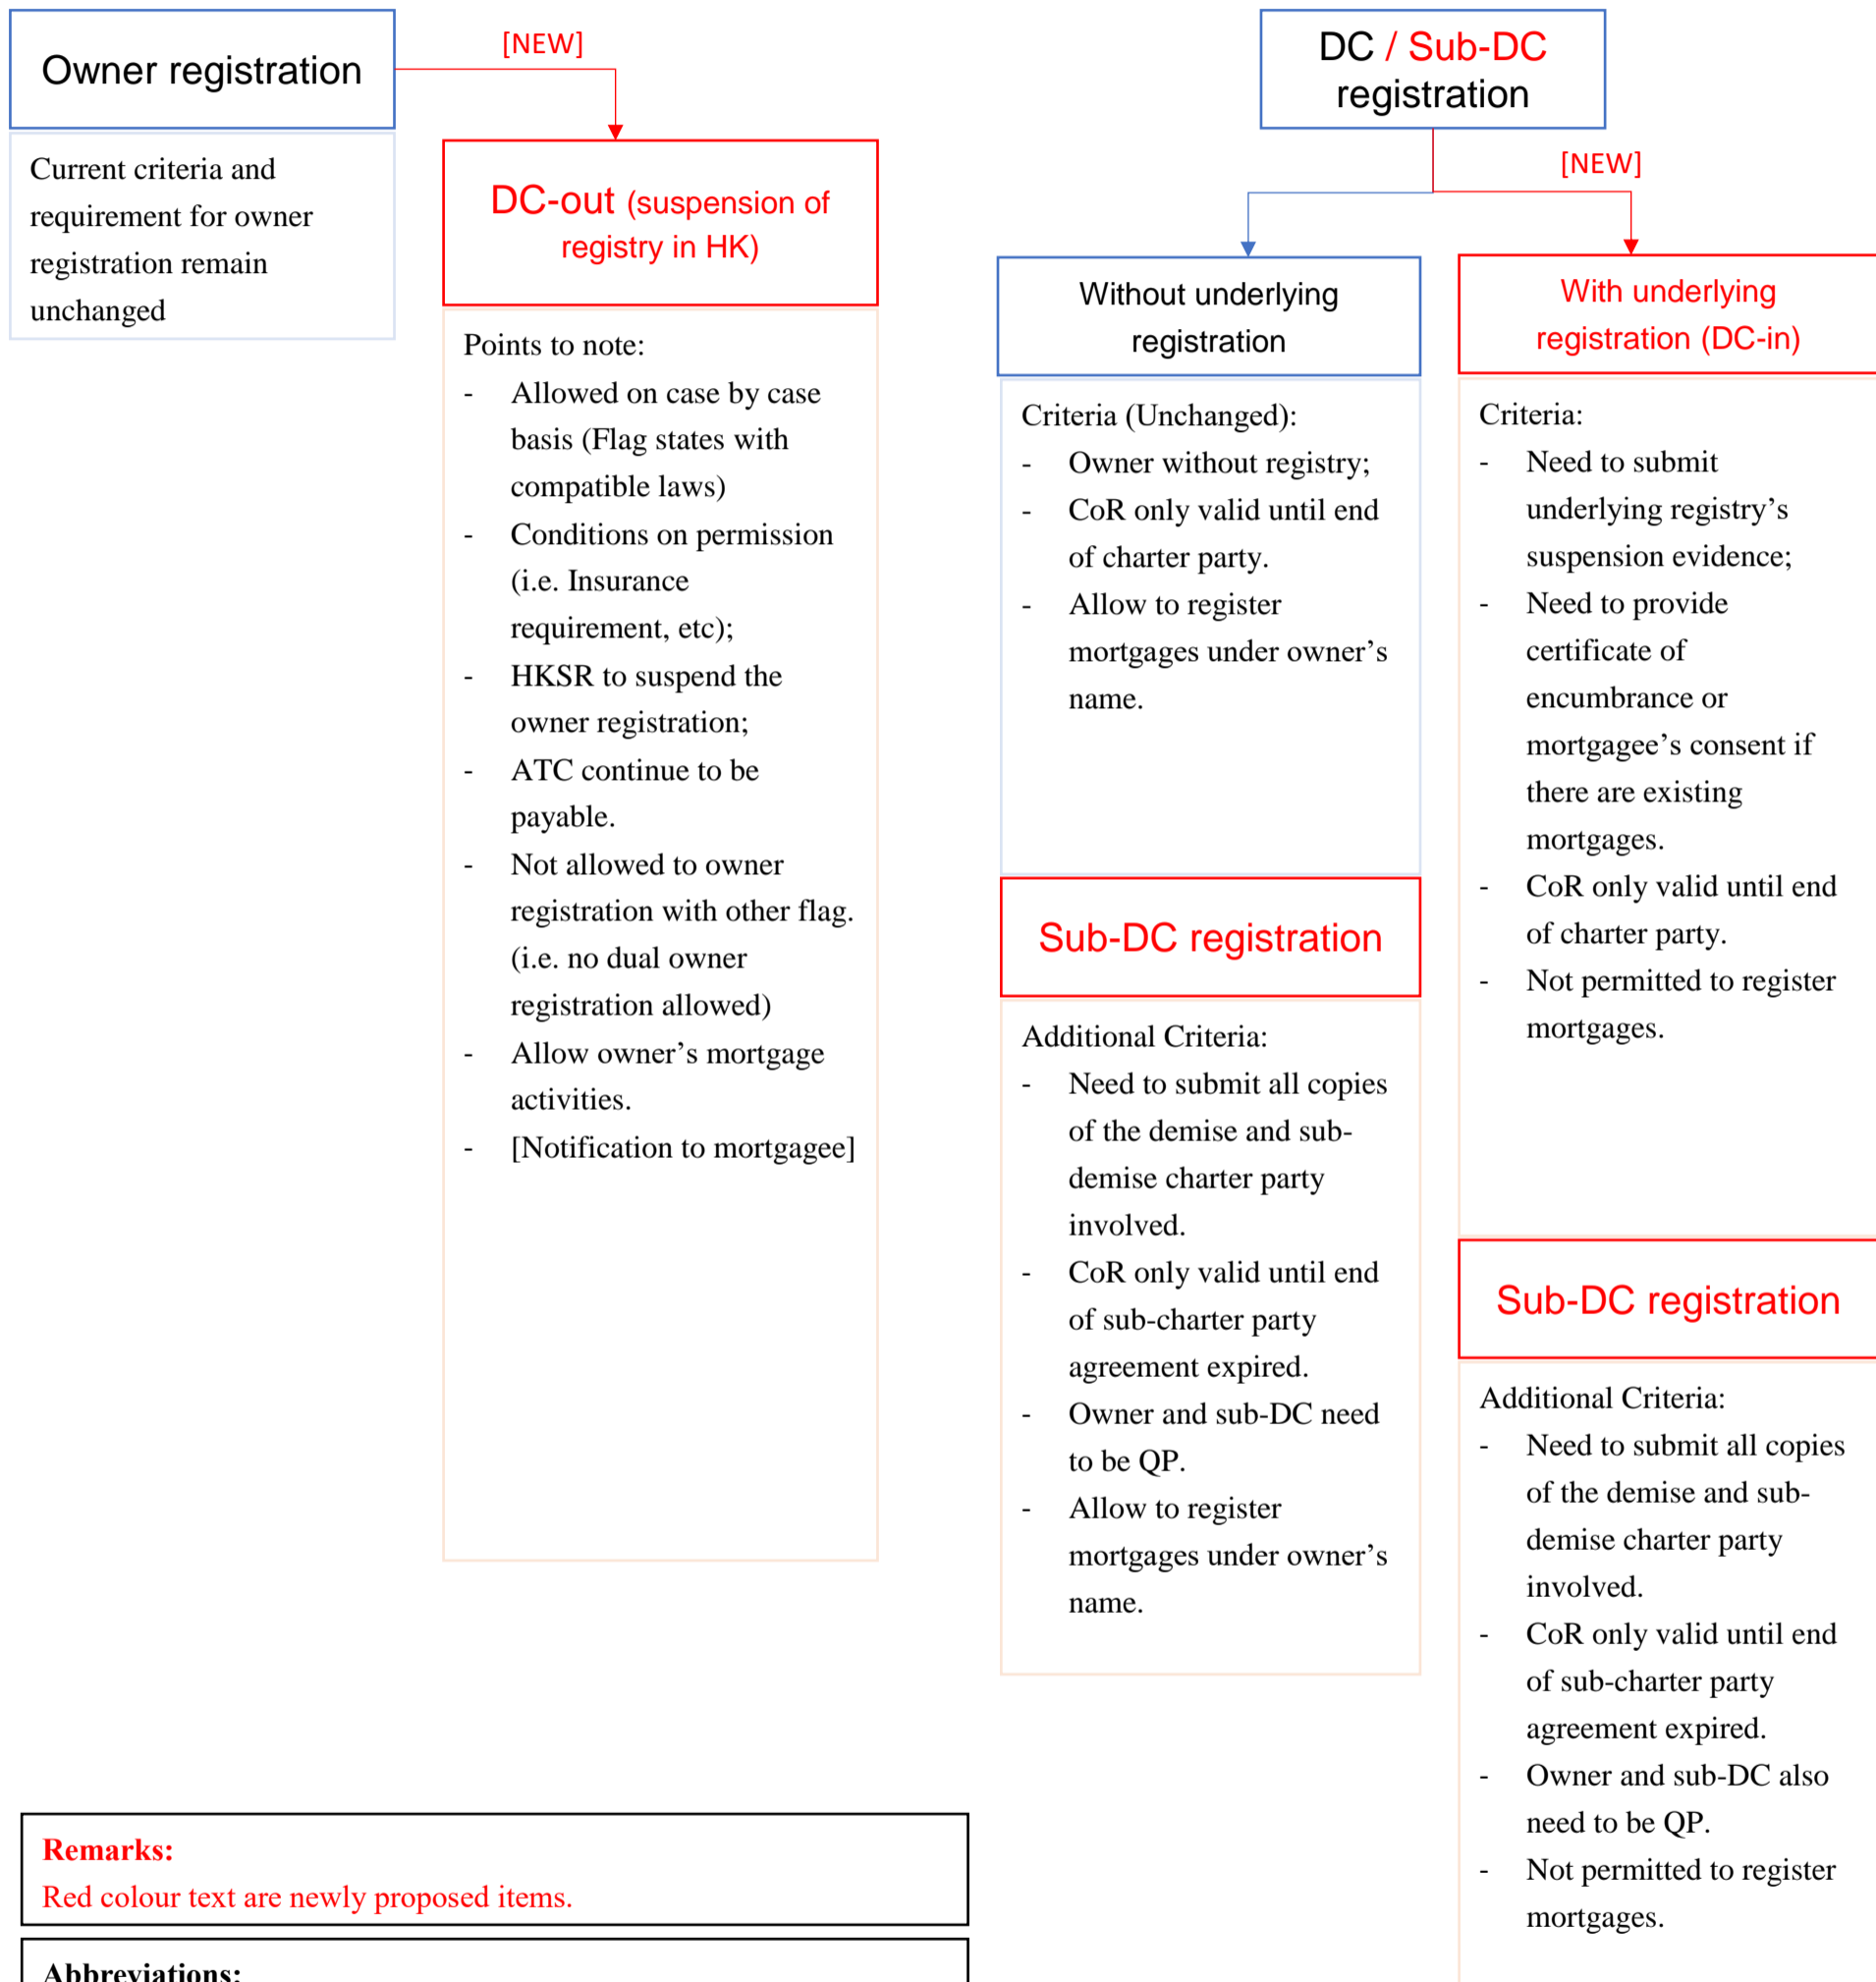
Owner registration

Current criteria and requirement for owner registration remain unchanged

[NEW]

DC-out (suspension of registry in HK)

Points to note:
- Allowed on case by case basis (Flag states with compatible laws)
- Conditions on permission (i.e. Insurance requirement, etc);
- HKSR to suspend the owner registration;
- ATC continue to be payable.
- Not allowed to owner registration with other flag. (i.e. no dual owner registration allowed)
- Allow owner’s mortgage activities.
- [Notification to mortgagee]

DC / Sub-DC registration

[NEW]

Without underlying registration

Criteria (Unchanged):
- Owner without registry;
- CoR only valid until end of charter party.
- Allow to register mortgages under owner’s name.

Sub-DC registration

Additional Criteria:
- Need to submit all copies of the demise and sub-demise charter party involved.
- CoR only valid until end of sub-charter party agreement expired.
- Owner and sub-DC need to be QP.
- Allow to register mortgages under owner’s name.

With underlying registration (DC-in)

Criteria:
- Need to submit underlying registry’s suspension evidence;
- Need to provide certificate of encumbrance or mortgagee’s consent if there are existing mortgages.
- CoR only valid until end of charter party.
- Not permitted to register mortgages.

Sub-DC registration

Additional Criteria:
- Need to submit all copies of the demise and sub-demise charter party involved.
- CoR only valid until end of sub-charter party agreement expired.
- Owner and sub-DC also need to be QP.
- Not permitted to register mortgages.

Remarks:
Red colour text are newly proposed items.

Abbreviations: